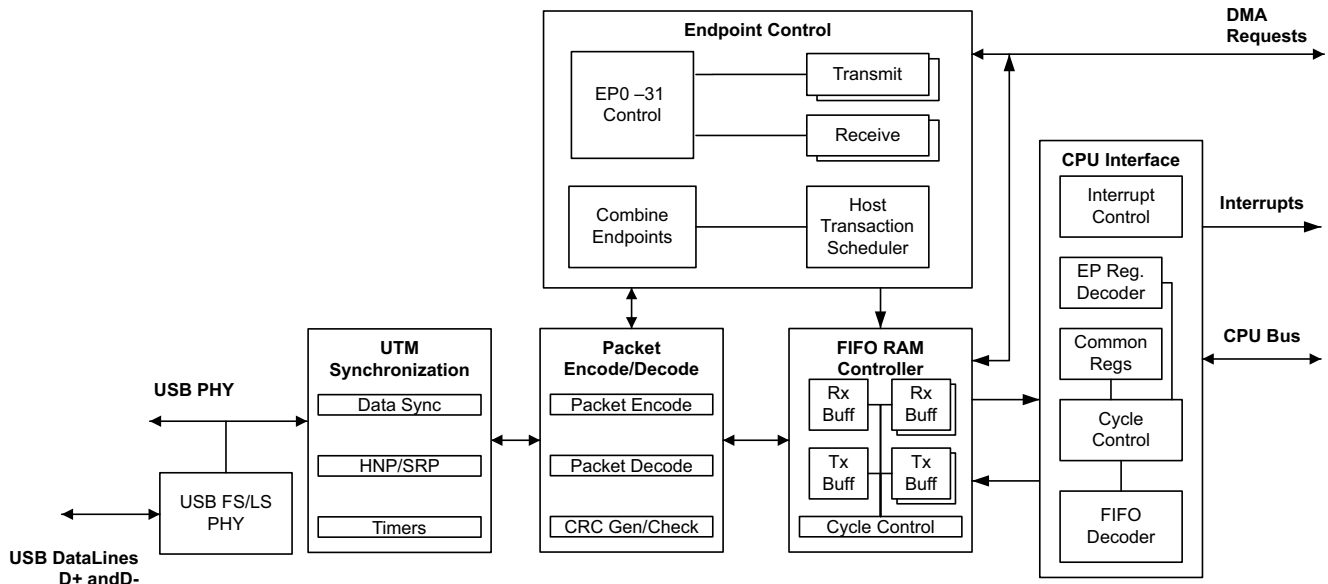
Endpoint Control

DMA Requests

EP0 –31 Control

Transmit

Receive

Combine Endpoints

Host Transaction Scheduler

CPU Interface

Interrupt Control

Interrupts

EP Reg. Decoder

Common Regs

CPU Bus

UTM Synchronization

Data Sync

HNP/SRP

Timers

Packet Encode/Decode

Packet Encode

Packet Decode

CRC Gen/Check

FIFO RAM Controller

Rx Buff

Rx Buff

Tx Buff

Tx Buff

Cycle Control

Cycle Control

FIFO Decoder

USB PHY

USB FS/LS PHY

USB DataLines D+ andD-